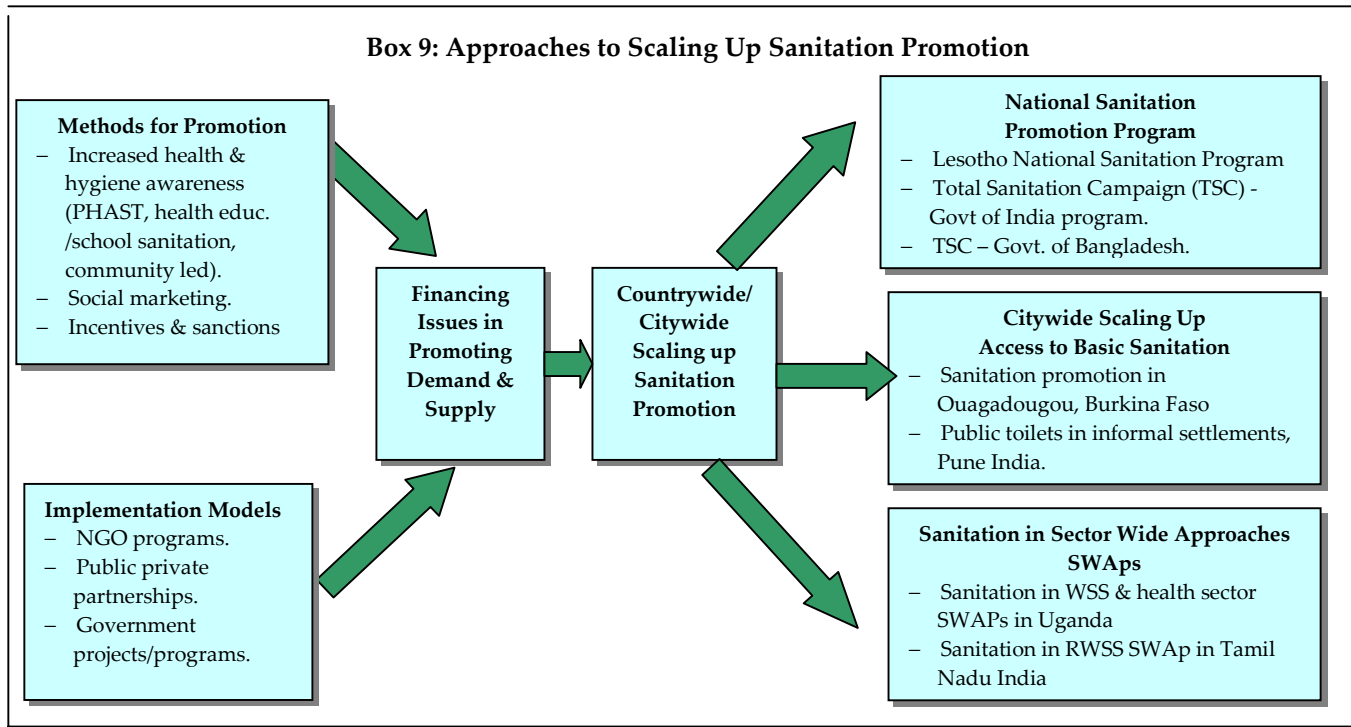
Box 9: Approaches to Scaling Up Sanitation Promotion

Methods for Promotion
– Increased health & hygiene awareness (PHAST, health educ. /school sanitation, community led).
– Social marketing.
– Incentives & sanctions

Implementation Models
– NGO programs.
– Public private partnerships.
– Government projects/programs.

Financing Issues in Promoting Demand & Supply

Countrywide/ Citywide Scaling up Sanitation Promotion

National Sanitation Promotion Program
– Lesotho National Sanitation Program
– Total Sanitation Campaign (TSC) - Govt of India program.
– TSC – Govt. of Bangladesh.

Citywide Scaling Up Access to Basic Sanitation
– Sanitation promotion in Ouagadougou, Burkina Faso
– Public toilets in informal settlements, Pune India.

Sanitation in Sector Wide Approaches SWAps
– Sanitation in WSS & health sector SWAPs in Uganda
– Sanitation in RWSS SWAp in Tamil Nadu India